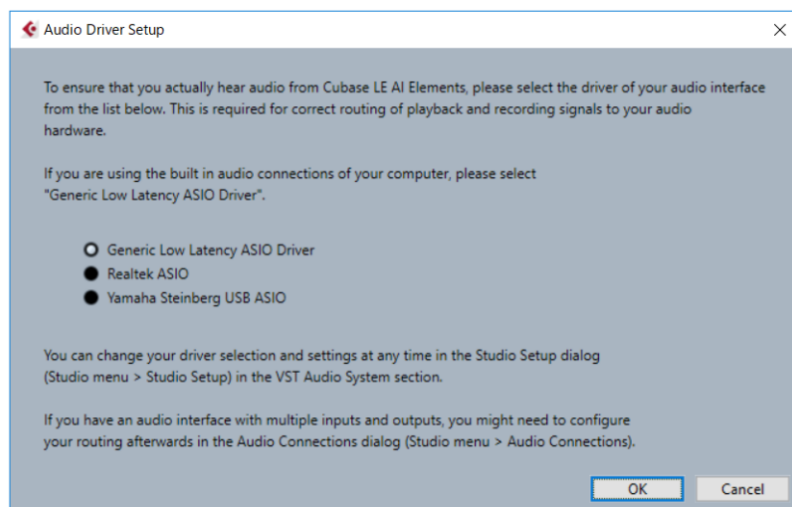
Audio Driver Setup

×

To ensure that you actually hear audio from Cubase LE AI Elements, please select the driver of your audio interface from the list below. This is required for correct routing of playback and recording signals to your audio hardware.

If you are using the built in audio connections of your computer, please select "Generic Low Latency ASIO Driver".

Generic Low Latency ASIO Driver
Realtek ASIO
Yamaha Steinberg USB ASIO

You can change your driver selection and settings at any time in the Studio Setup dialog (Studio menu > Studio Setup) in the VST Audio System section.

If you have an audio interface with multiple inputs and outputs, you might need to configure your routing afterwards in the Audio Connections dialog (Studio menu > Audio Connections).

OK

Cancel